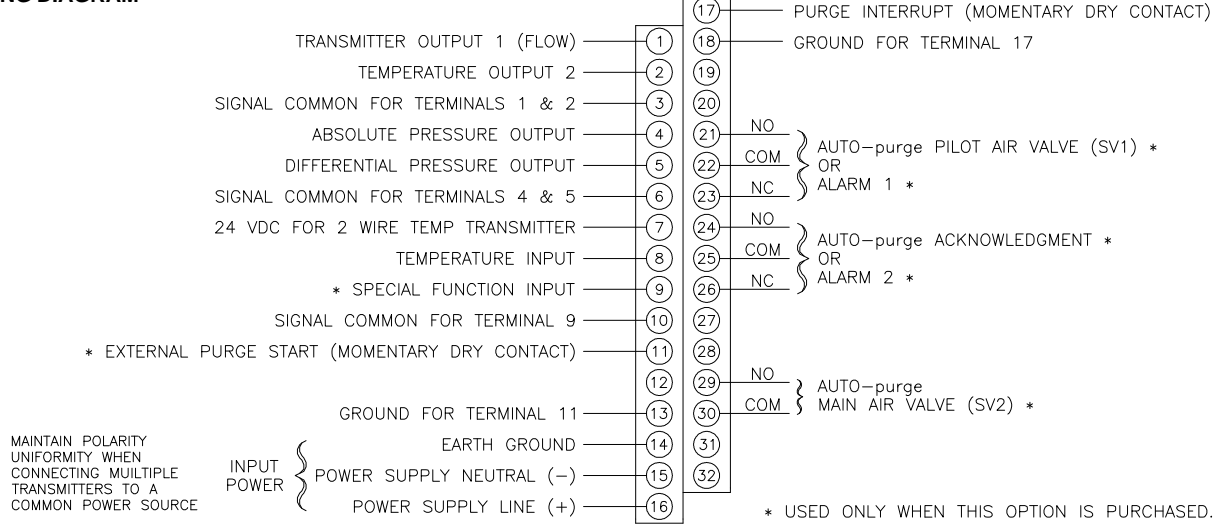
NG DIAGRAM

TRANSMITTER OUTPUT 1 (FLOW) 1
TEMPERATURE OUTPUT 2 2
SIGNAL COMMON FOR TERMINALS 1 & 2 3
ABSOLUTE PRESSURE OUTPUT 4
DIFFERENTIAL PRESSURE OUTPUT 5
SIGNAL COMMON FOR TERMINALS 4 & 5 6
24 VDC FOR 2 WIRE TEMP TRANSMITTER 7
TEMPERATURE INPUT 8
* SPECIAL FUNCTION INPUT 9
SIGNAL COMMON FOR TERMINAL 9 10
* EXTERNAL PURGE START (MOMENTARY DRY CONTACT) 11
12
GROUND FOR TERMINAL 11 13

MAINTAIN POLARITY UNIFORMITY WHEN CONNECTING MUILTIPLE TRANSMITTERS TO A COMMON POWER SOURCE

INPUT POWER
EARTH GROUND 14
POWER SUPPLY NEUTRAL (−) 15
POWER SUPPLY LINE (+) 16

17 PURGE INTERRUPT (MOMENTARY DRY CONTACT)
18 GROUND FOR TERMINAL 17
19
20
21 NO
22 COM
23 NC
AUTO−purge PILOT AIR VALVE (SV1) *
OR
ALARM 1 *
24 NO
25 COM
26 NC
AUTO−purge ACKNOWLEDGMENT *
OR
ALARM 2 *
27
28
29 NO
30 COM
AUTO−purge
MAIN AIR VALVE (SV2) *
31
32

* USED ONLY WHEN THIS OPTION IS PURCHASED.